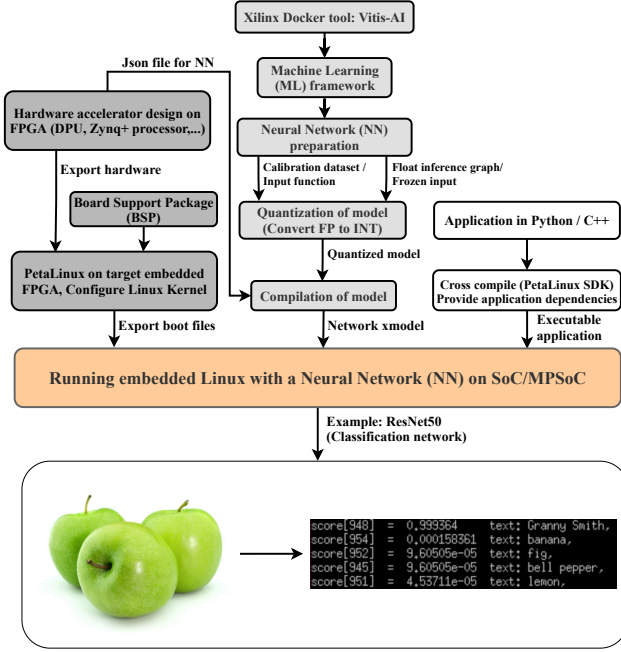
Xilinx Docker tool: Vitis-AI

Json file for NN

Machine Learning (ML) framework

Hardware accelerator design on FPGA (DPU, Zynq+ processor,...)

Neural Network (NN) preparation

Export hardware

Calibration dataset / Input function

Float inference graph/ Frozen input

Board Support Package (BSP)

Quantization of model (Convert FP to INT)

Application in Python / C++

Quantized model

PetaLinux on target embedded FPGA, Configure Linux Kernel

Compilation of model

Cross compile (PetaLinux SDK) Provide application dependencies

Export boot files

Network xmodel

Executable application

Running embedded Linux with a Neural Network (NN) on SoC/MPSoC

Example: ResNet50 (Classification network)

score[948] = 0.999364 text: Granny Smith,
score[954] = 0.000158361 text: banana,
score[952] = 9.60505e-05 text: fig,
score[945] = 9.60505e-05 text: bell pepper,
score[951] = 4.53711e-05 text: lemon,